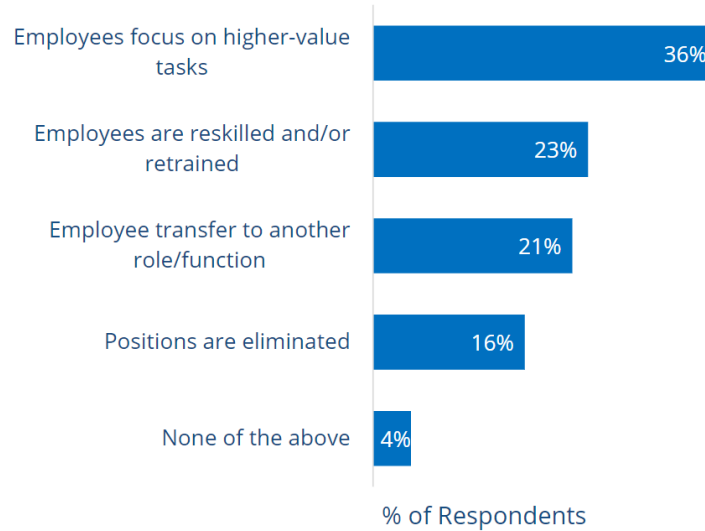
Employees focus on higher-value tasks
36%

Employees are reskilled and/or retrained
23%

Employee transfer to another role/function
21%

Positions are eliminated
16%

None of the above
4%

% of Respondents